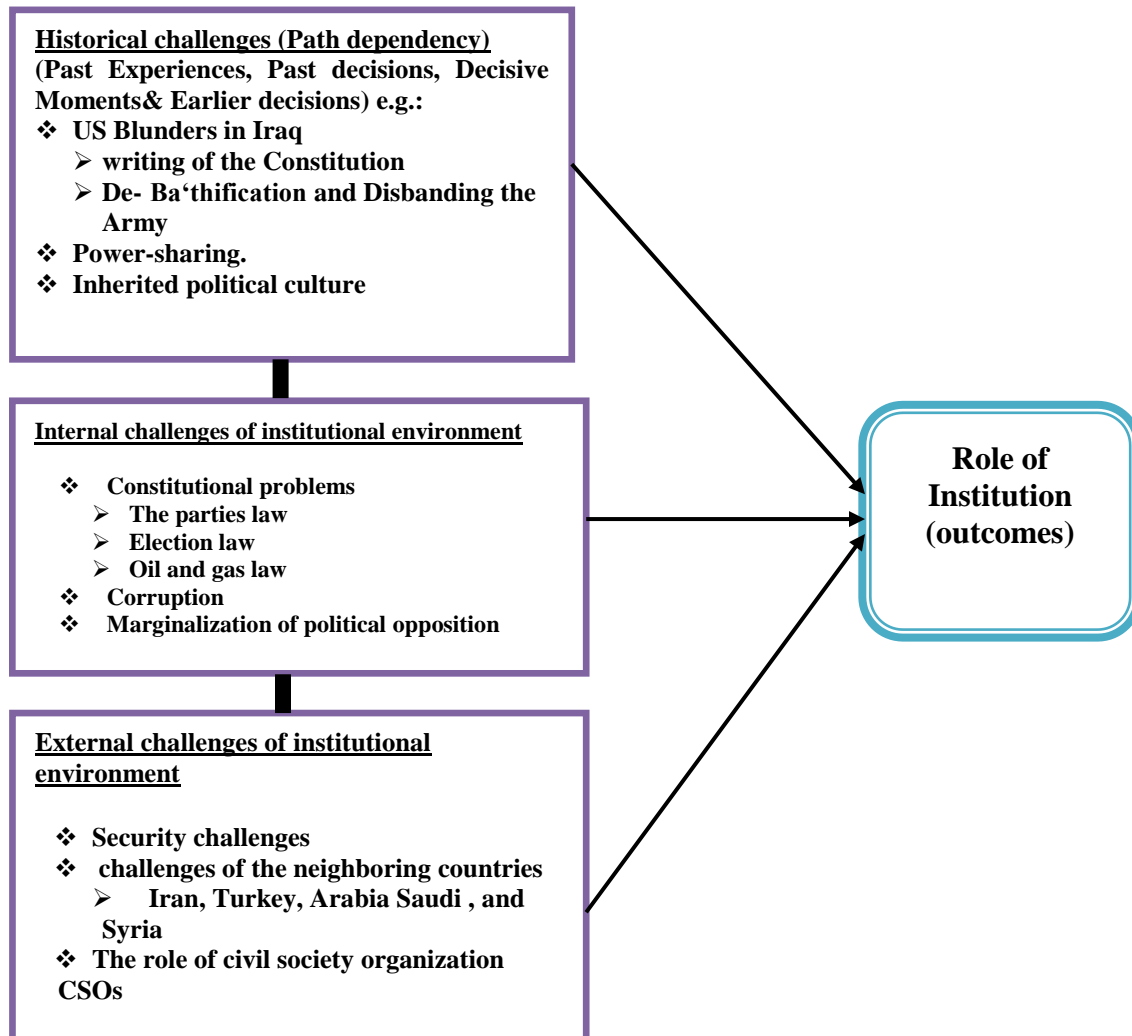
**Historical challenges (Path dependency)**
(Past Experiences, Past decisions, Decisive Moments& Earlier decisions) e.g.:
❖ US Blunders in Iraq
➢ writing of the Constitution
➢ De- Ba'thification and Disbanding the Army
❖ Power-sharing.
❖ Inherited political culture

**Internal challenges of institutional environment**
❖ Constitutional problems
➢ The parties law
➢ Election law
➢ Oil and gas law
❖ Corruption
❖ Marginalization of political opposition

**External challenges of institutional environment**
❖ Security challenges
❖ challenges of the neighboring countries
➢ Iran, Turkey, Arabia Saudi , and Syria
❖ The role of civil society organization CSOs

Role of Institution (outcomes)